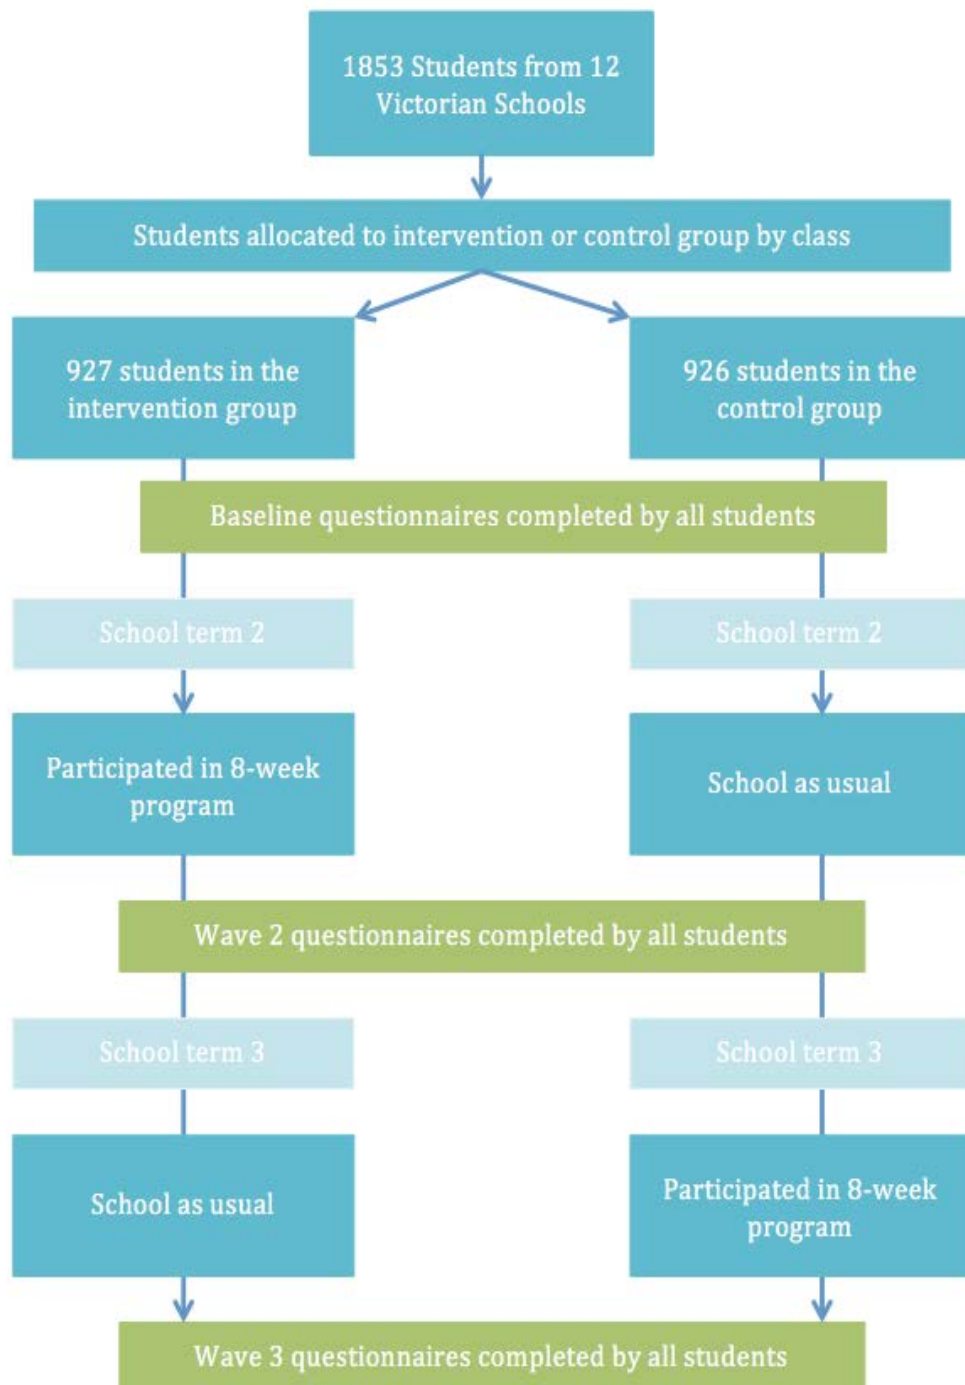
1853 Students from 12 Victorian Schools

Students allocated to intervention or control group by class

927 students in the intervention group

926 students in the control group

Baseline questionnaires completed by all students

School term 2

School term 2

Participated in 8-week program

School as usual

Wave 2 questionnaires completed by all students

School term 3

School term 3

School as usual

Participated in 8-week program

Wave 3 questionnaires completed by all students